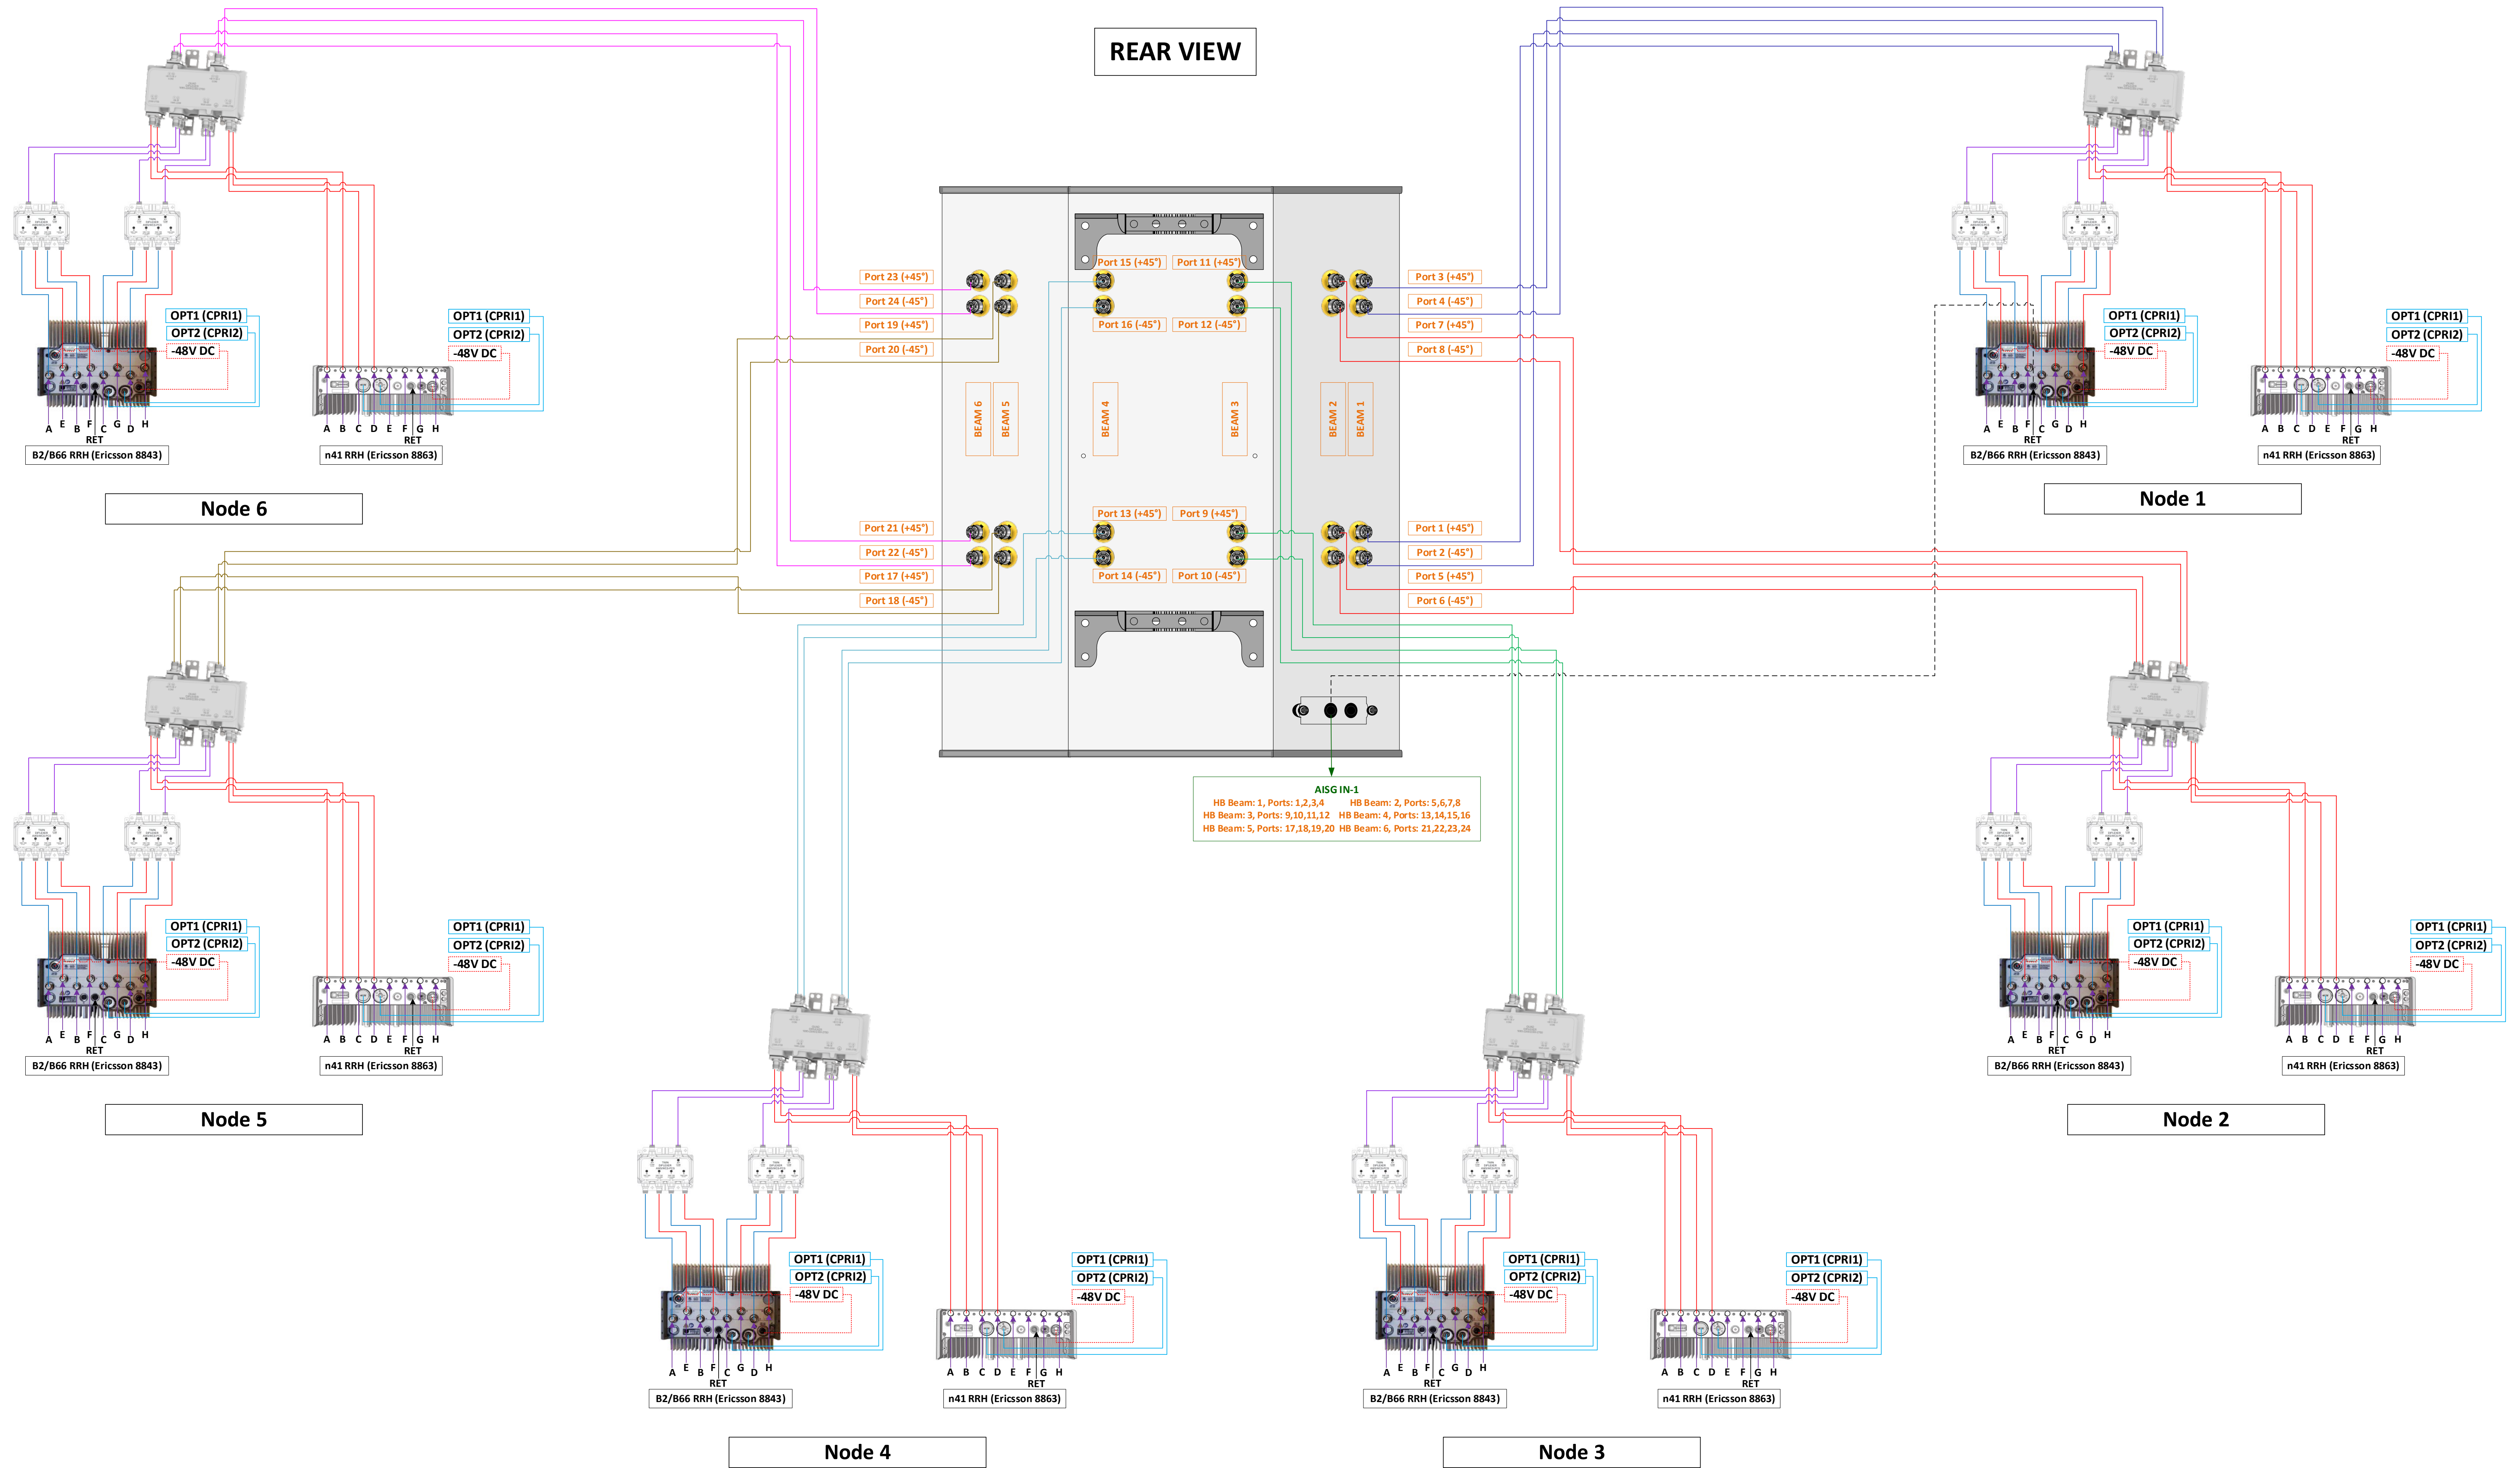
REAR VIEW

Port 23 (+45°)
Port 24 (-45°)
Port 19 (+45°)
Port 20 (-45°)
Port 15 (+45°)
Port 11 (+45°)
Port 16 (-45°)
Port 12 (-45°)
Port 3 (+45°)
Port 4 (-45°)
Port 7 (+45°)
Port 8 (-45°)

BEAM 6
BEAM 5
BEAM 4
BEAM 3
BEAM 2
BEAM 1

Port 21 (+45°)
Port 22 (-45°)
Port 17 (+45°)
Port 18 (-45°)
Port 13 (+45°)
Port 9 (+45°)
Port 14 (-45°)
Port 10 (-45°)
Port 1 (+45°)
Port 2 (-45°)
Port 5 (+45°)
Port 6 (-45°)

AISG IN-1
HB Beam: 1, Ports: 1,2,3,4 HB Beam: 2, Ports: 5,6,7,8
HB Beam: 3, Ports: 9,10,11,12 HB Beam: 4, Ports: 13,14,15,16
HB Beam: 5, Ports: 17,18,19,20 HB Beam: 6, Ports: 21,22,23,24

OPT1 (CPRI1)
OPT2 (CPRI2)
-48V DC
A E B F C G D H
RET
B2/B66 RRH (Ericsson 8843)

OPT1 (CPRI1)
OPT2 (CPRI2)
-48V DC
A B C D E F G H
RET
n41 RRH (Ericsson 8863)

Node 6

OPT1 (CPRI1)
OPT2 (CPRI2)
-48V DC
A E B F C G D H
RET
B2/B66 RRH (Ericsson 8843)

OPT1 (CPRI1)
OPT2 (CPRI2)
-48V DC
A B C D E F G H
RET
n41 RRH (Ericsson 8863)

Node 1

OPT1 (CPRI1)
OPT2 (CPRI2)
-48V DC
A E B F C G D H
RET
B2/B66 RRH (Ericsson 8843)

OPT1 (CPRI1)
OPT2 (CPRI2)
-48V DC
A B C D E F G H
RET
n41 RRH (Ericsson 8863)

Node 5

OPT1 (CPRI1)
OPT2 (CPRI2)
-48V DC
A E B F C G D H
RET
B2/B66 RRH (Ericsson 8843)

OPT1 (CPRI1)
OPT2 (CPRI2)
-48V DC
A B C D E F G H
RET
n41 RRH (Ericsson 8863)

Node 2

OPT1 (CPRI1)
OPT2 (CPRI2)
-48V DC
A E B F C G D H
RET
B2/B66 RRH (Ericsson 8843)

OPT1 (CPRI1)
OPT2 (CPRI2)
-48V DC
A B C D E F G H
RET
n41 RRH (Ericsson 8863)

Node 4

OPT1 (CPRI1)
OPT2 (CPRI2)
-48V DC
A E B F C G D H
RET
B2/B66 RRH (Ericsson 8843)

OPT1 (CPRI1)
OPT2 (CPRI2)
-48V DC
A B C D E F G H
RET
n41 RRH (Ericsson 8863)

Node 3